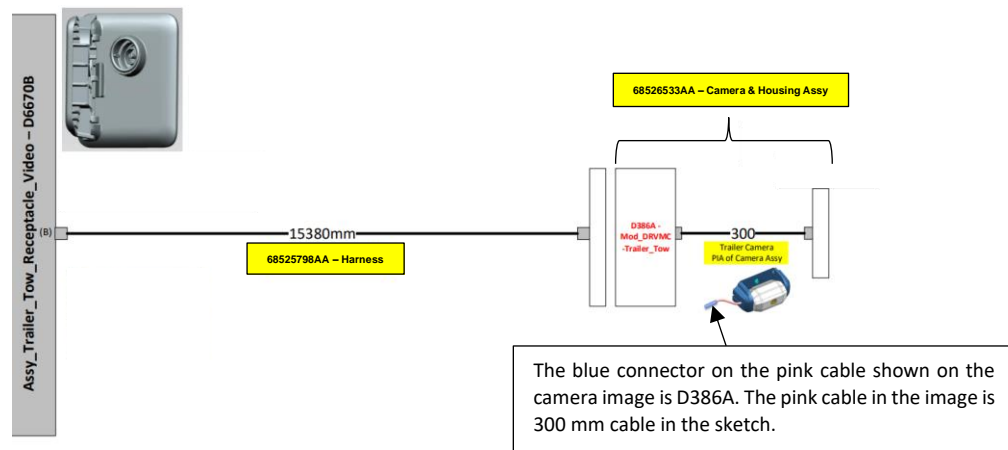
Assy_Trailer_Tow_Receptacle_Video – D6670B

(B)

68526533AA – Camera & Housing Assy

15380mm

68525798AA – Harness

D386A - Mod_DRVMC -Trailer_Tow

300

Trailer Camera PIA of Camera Assy

The blue connector on the pink cable shown on the camera image is D386A. The pink cable in the image is 300 mm cable in the sketch.